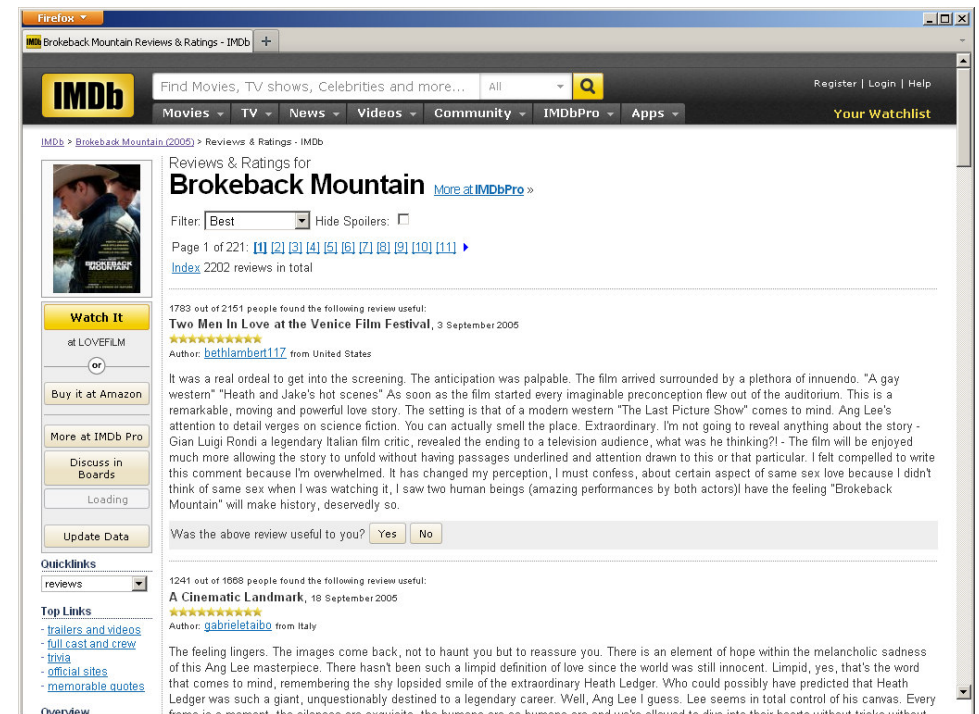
Firefox

IMDb Brokeback Mountain Reviews & Ratings - IMDb +

IMDb

Find Movies, TV shows, Celebrities and more... All

Register | Login | Help

Movies TV News Videos Community IMDbPro Apps

Your Watchlist

IMDb > Brokeback Mountain (2005) > Reviews & Ratings - IMDb

BROKEBACK MOUNTAIN

Watch It

at LOVEFiLM

or

Buy it at Amazon

More at IMDb Pro

Discuss in Boards

Loading

Update Data

Quicklinks

reviews

Top Links

- trailers and videos
- full cast and crew
- trivia
- official sites
- memorable quotes

Overview

Reviews & Ratings for

Brokeback Mountain More at IMDbPro »

Filter: Best Hide Spoilers:

Page 1 of 221: [1] [2] [3] [4] [5] [6] [7] [8] [9] [10] [11]

Index 2202 reviews in total

1783 out of 2151 people found the following review useful:

Two Men In Love at the Venice Film Festival, 3 September 2005

Author: bethlambert117 from United States

It was a real ordeal to get into the screening. The anticipation was palpable. The film arrived surrounded by a plethora of innuendo. "A gay western" "Heath and Jake's hot scenes" As soon as the film started every imaginable preconception flew out of the auditorium. This is a remarkable, moving and powerful love story. The setting is that of a modern western "The Last Picture Show" comes to mind. Ang Lee's attention to detail verges on science fiction. You can actually smell the place. Extraordinary. I'm not going to reveal anything about the story - Gian Luigi Rondi a legendary Italian film critic, revealed the ending to a television audience, what was he thinking?! - The film will be enjoyed much more allowing the story to unfold without having passages underlined and attention drawn to this or that particular. I felt compelled to write this comment because I'm overwhelmed. It has changed my perception, I must confess, about certain aspect of same sex love because I didn't think of same sex when I was watching it, I saw two human beings (amazing performances by both actors)I have the feeling "Brokeback Mountain" will make history, deservedly so.

Was the above review useful to you? Yes No

1241 out of 1668 people found the following review useful:

A Cinematic Landmark, 18 September 2005

Author: gabrieletaibo from Italy

The feeling lingers. The images come back, not to haunt you but to reassure you. There is an element of hope within the melancholic sadness of this Ang Lee masterpiece. There hasn't been such a limpid definition of love since the world was still innocent. Limpid, yes, that's the word that comes to mind, remembering the shy lopsided smile of the extraordinary Heath Ledger. Who could possibly have predicted that Heath Ledger was such a giant, unquestionably destined to a legendary career. Well, Ang Lee I guess. Lee seems in total control of his canvas. Every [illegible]